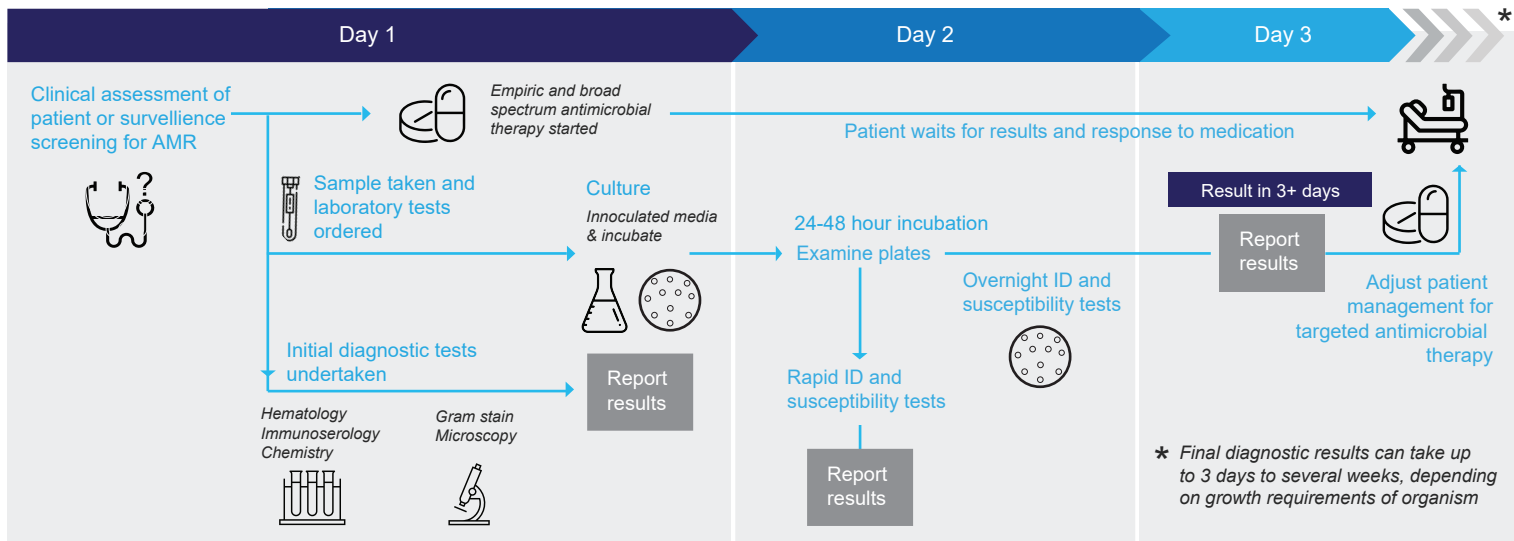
Day 1

Day 2

Day 3

*

Clinical assessment of patient or survellience screening for AMR

Empiric and broad spectrum antimicrobial therapy started

Patient waits for results and response to medication

Sample taken and laboratory tests ordered

Culture

Innoculated media & incubate

24-48 hour incubation

Examine plates

Result in 3+ days

Report results

Overnight ID and susceptibility tests

Adjust patient management for targeted antimicrobial therapy

Initial diagnostic tests undertaken

Report results

Rapid ID and susceptibility tests

Hematology
Immunoserology
Chemistry

Gram stain
Microscopy

Report results

* Final diagnostic results can take up to 3 days to several weeks, depending on growth requirements of organism